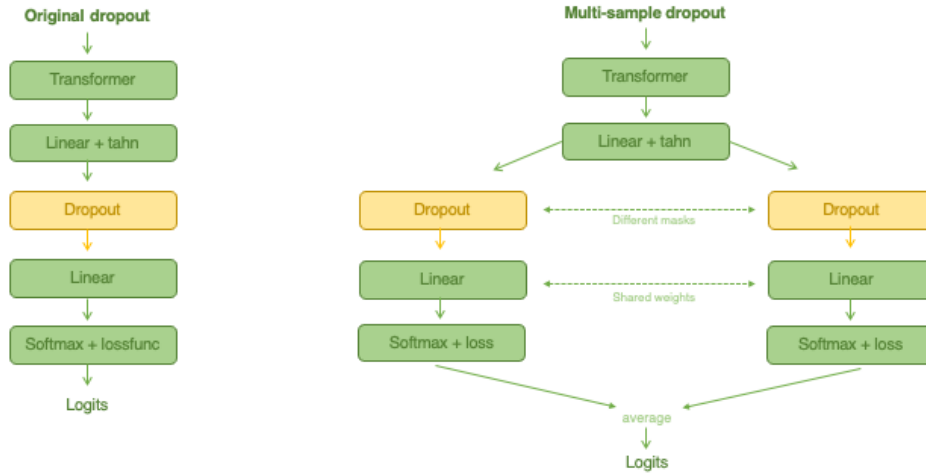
Original dropout

Transformer

Linear + tahn

Dropout

Linear

Softmax + lossfunc

Logits

Multi-sample dropout

Transformer

Linear + tahn

Dropout

Different masks

Dropout

Linear

Shared weights

Linear

Softmax + loss

Softmax + loss

average

Logits